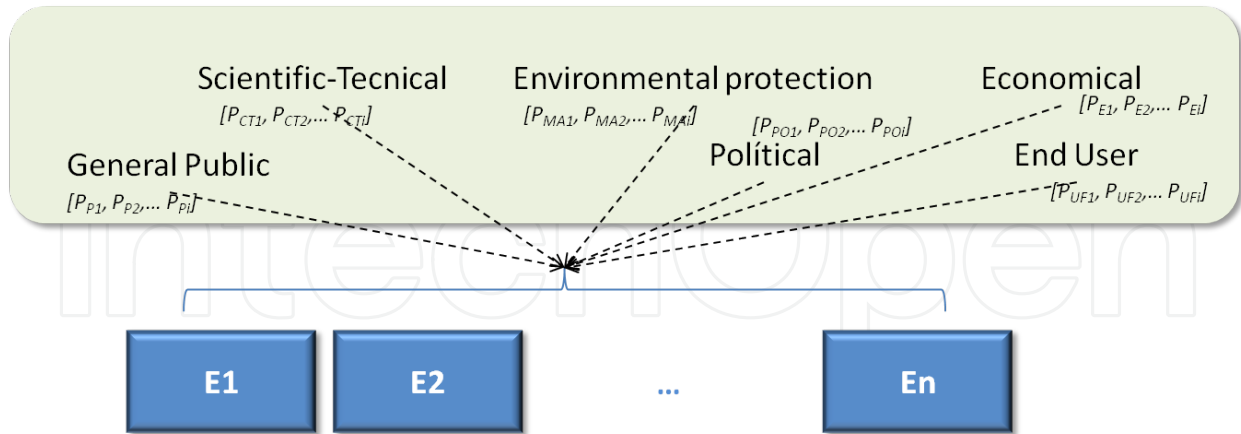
Scientific-Tecnical
$[P_{CT1}, P_{CT2},... P_{CTi}]$

Environmental protection
$[P_{MA1}, P_{MA2},... P_{MAi}]$

Economical
$[P_{E1}, P_{E2},... P_{Ei}]$

$[P_{PO1}, P_{PO2},... P_{POi}]$
Polítical

General Public
$[P_{P1}, P_{P2},... P_{Pi}]$

End User
$[P_{UF1}, P_{UF2},... P_{UFi}]$

E1

E2

...

En